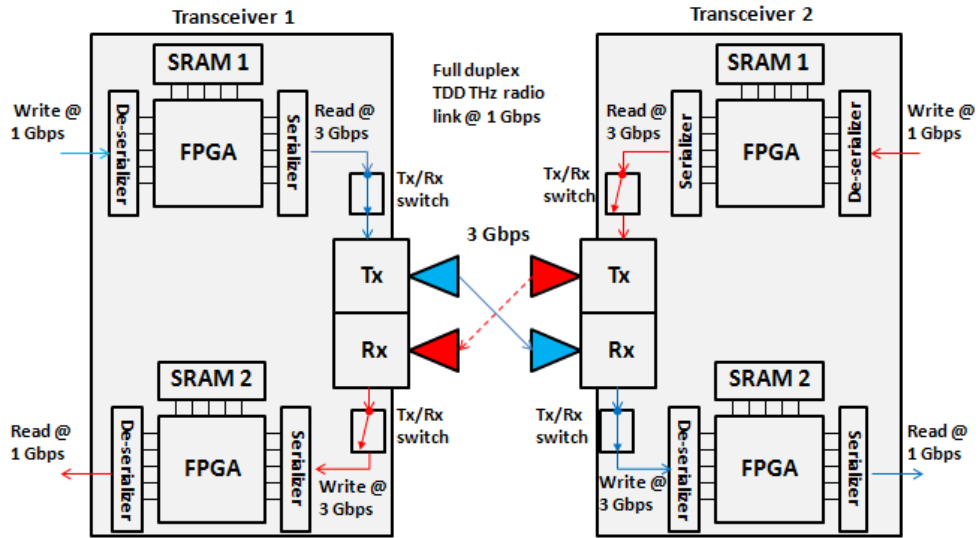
Transceiver 1

Transceiver 2

SRAM 1

Write @ 1 Gbps

De-serializer

FPGA

Serializer

Read @ 3 Gbps

Full duplex TDD THz radio link @ 1 Gbps

Tx/Rx switch

3 Gbps

Tx

Rx

SRAM 2

Read @ 1 Gbps

De-serializer

FPGA

Serializer

Tx/Rx switch

Write @ 3 Gbps

SRAM 1

Read @ 3 Gbps

Serializer

FPGA

De-serializer

Write @ 1 Gbps

Tx/Rx switch

Tx

Rx

Tx/Rx switch

SRAM 2

Write @ 3 Gbps

De-serializer

FPGA

Serializer

Read @ 1 Gbps